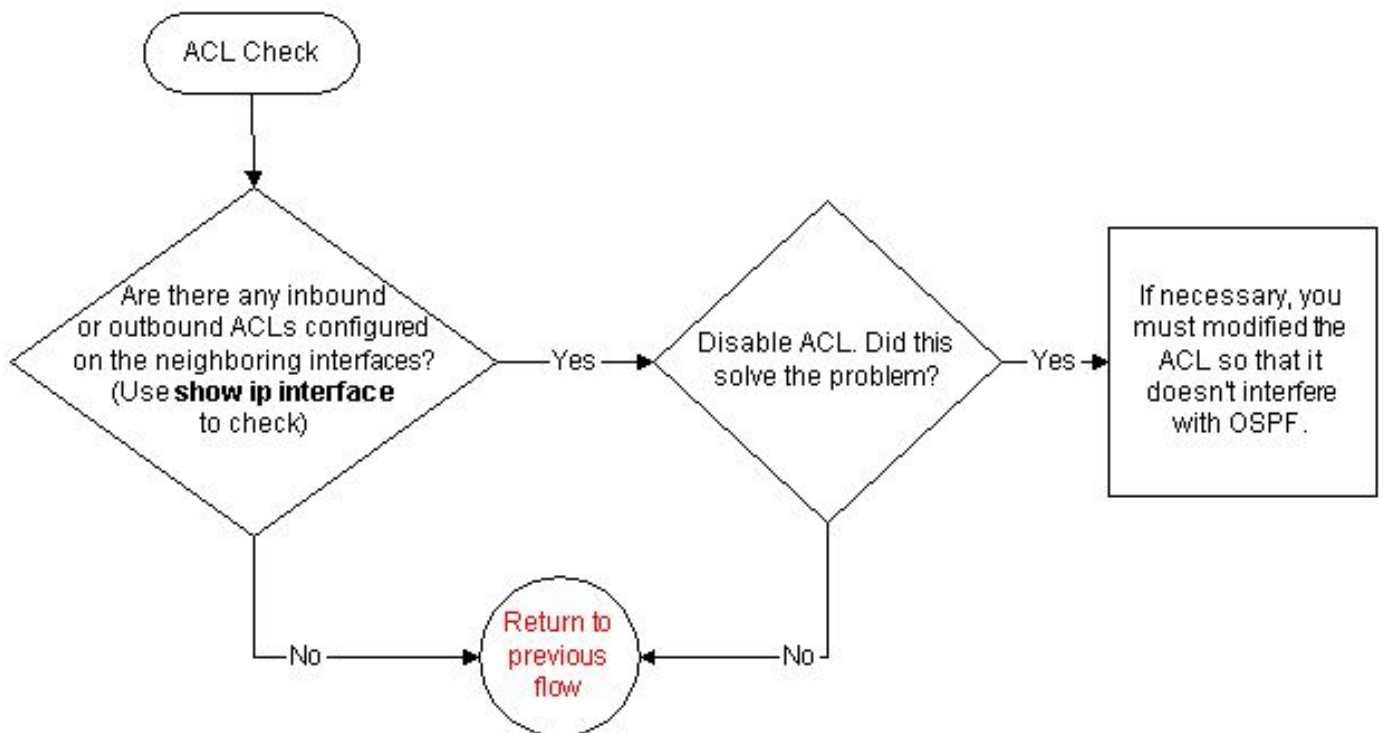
ACL Check

Are there any inbound or outbound ACLs configured on the neighboring interfaces? (Use **show ip interface** to check)

Yes

Disable ACL. Did this solve the problem?

Yes

If necessary, you must modified the ACL so that it doesn't interfere with OSPF.

No

Return to previous flow

No